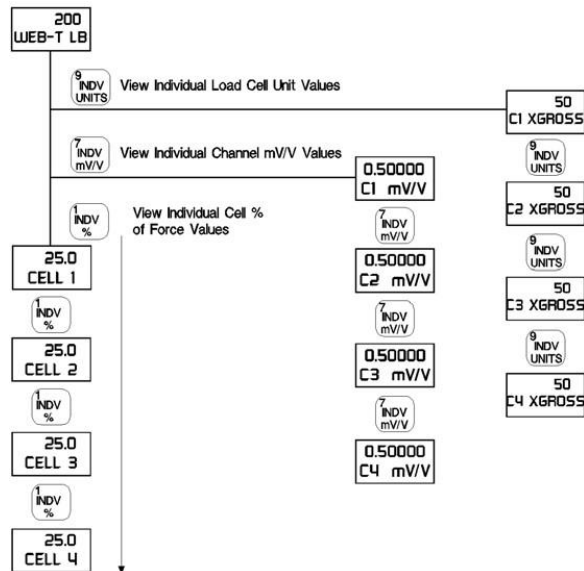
200
WEB-T LB

9 INDV UNITS View Individual Load Cell Unit Values

7 INDV mV/V View Individual Channel mV/V Values

1 INDV % View Individual Cell % of Force Values

25.0
CELL 1

1 INDV %

25.0
CELL 2

1 INDV %

25.0
CELL 3

1 INDV %

25.0
CELL 4

0.50000
C1 mV/V

7 INDV mV/V

0.50000
C2 mV/V

7 INDV mV/V

0.50000
C3 mV/V

7 INDV mV/V

0.50000
C4 mV/V

50
C1 XGROSS

9 INDV UNITS

50
C2 XGROSS

9 INDV UNITS

50
C3 XGROSS

9 INDV UNITS

50
C4 XGROSS